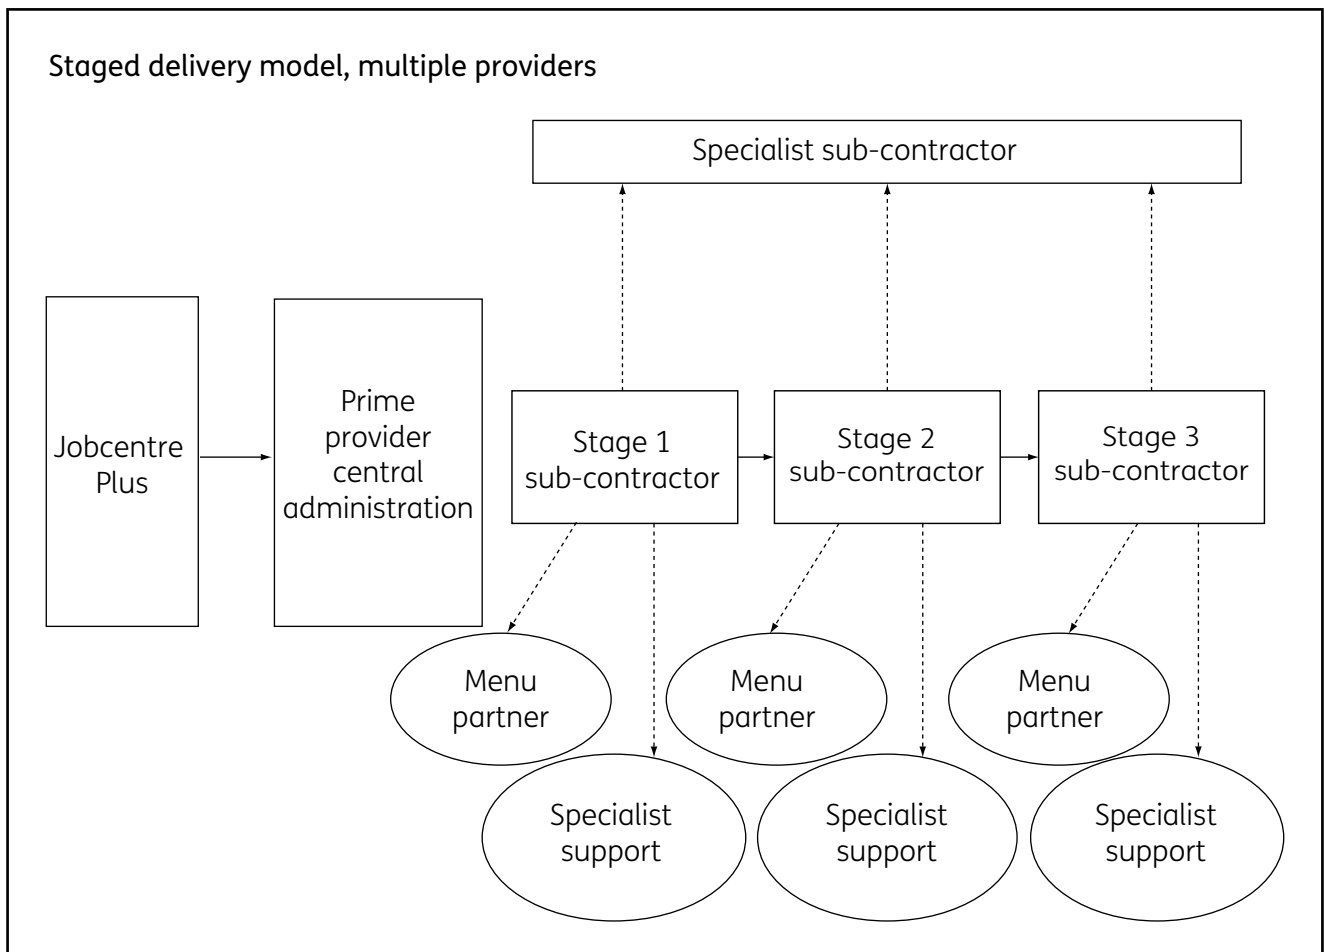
Staged delivery model, multiple providers

Specialist sub-contractor

Jobcentre Plus

Prime provider central administration

Stage 1 sub-contractor

Stage 2 sub-contractor

Stage 3 sub-contractor

Menu partner

Menu partner

Menu partner

Specialist support

Specialist support

Specialist support